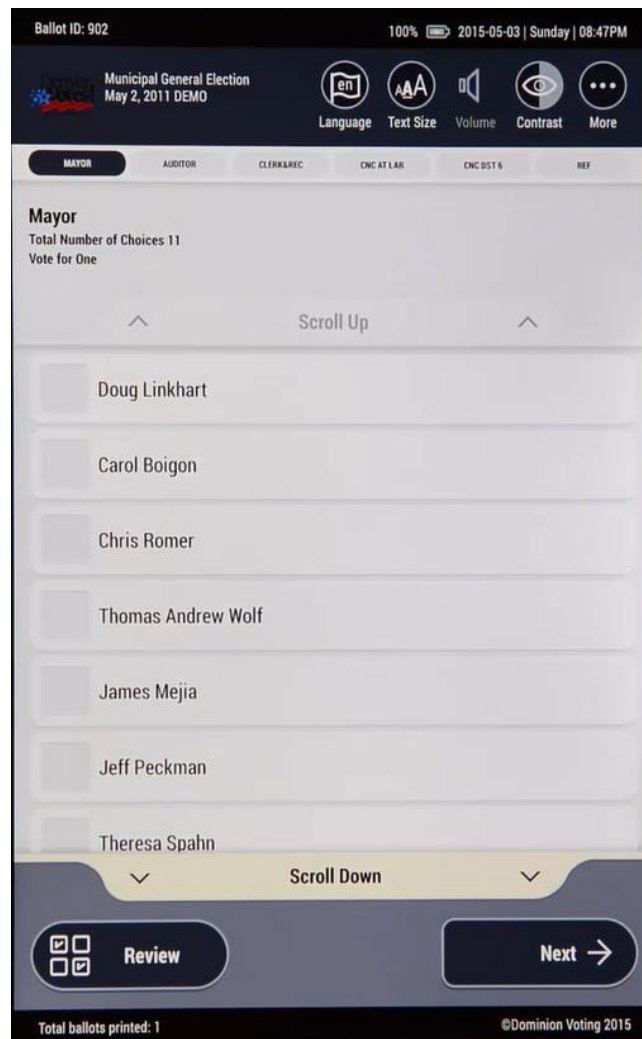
Ballot ID: 902

100% 2015-05-03 | Sunday | 08:47PM

Denver Votes!

Municipal General Election
May 2, 2011 DEMO

en
Language

AAA
Text Size

Volume

Contrast

More

MAYOR

AUDITOR

CLERK&REC

CNC AT LAR

CNC DST 6

REF

Mayor
Total Number of Choices 11
Vote for One

Scroll Up

Doug Linkhart

Carol Boigon

Chris Romer

Thomas Andrew Wolf

James Mejia

Jeff Peckman

Theresa Spahn

Scroll Down

Review

Next →

Total ballots printed: 1

©Dominion Voting 2015